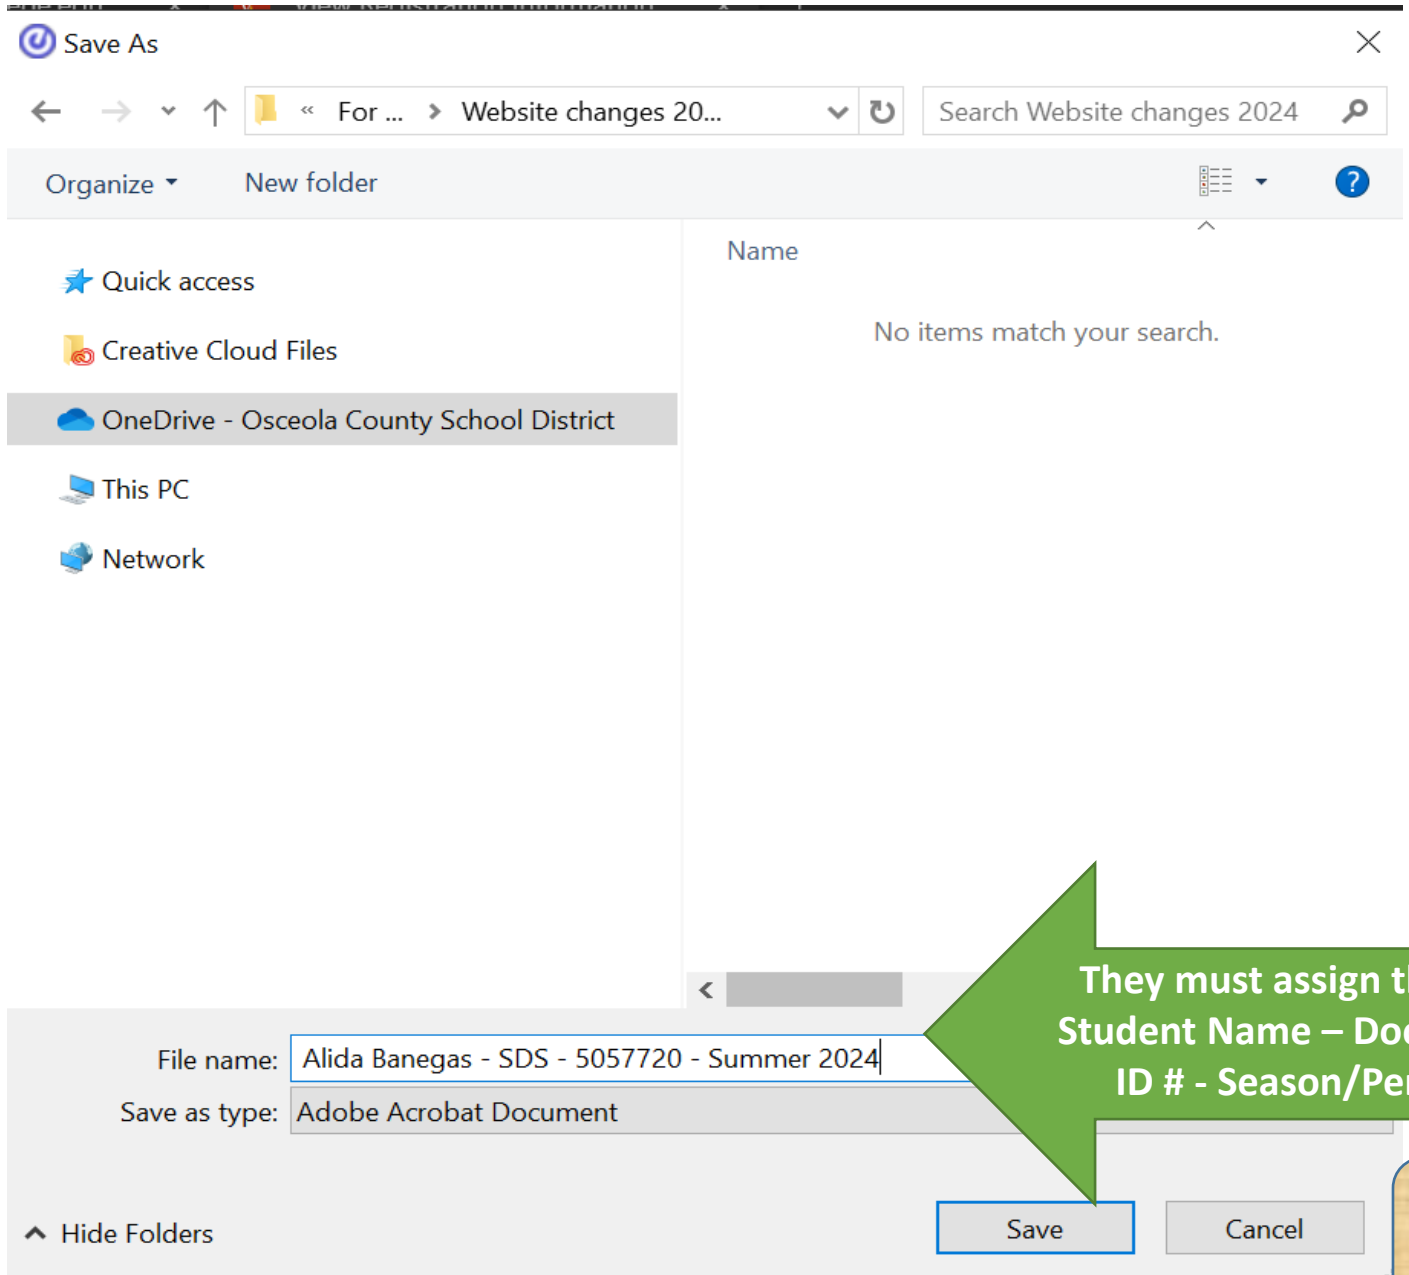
Save As

« For ... > Website changes 20...

Search Website changes 2024

Organize ▾

New folder

Quick access

Creative Cloud Files

OneDrive - Osceola County School District

This PC

Network

Name

No items match your search.

File name: Alida Banegas - SDS - 5057720 - Summer 2024

Save as type: Adobe Acrobat Document

They must assign t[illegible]
Student Name – Do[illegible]
ID # - Season/Pe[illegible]

Hide Folders

Save

Cancel